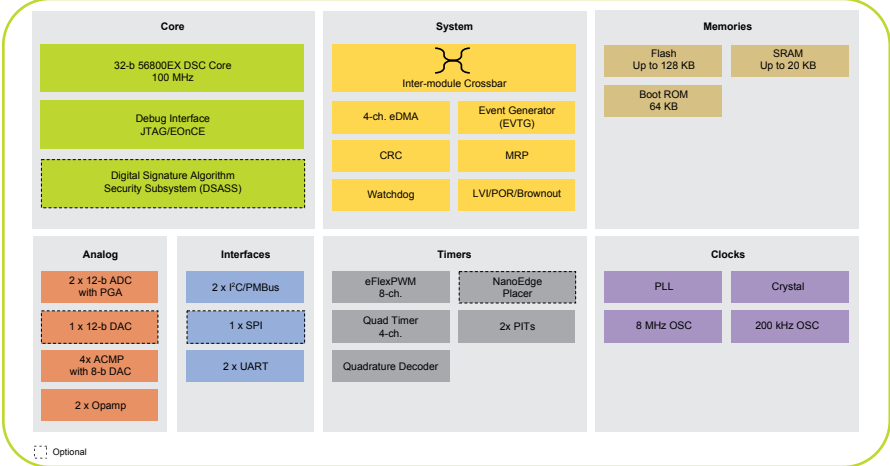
Core

32-b 56800EX DSC Core
100 MHz

Debug Interface
JTAG/EOnCE

Digital Signature Algorithm
Security Subsystem (DSASS)

System

Inter-module Crossbar

4-ch. eDMA

Event Generator
(EVTG)

CRC

MRP

Watchdog

LVI/POR/Brownout

Memories

Flash
Up to 128 KB

SRAM
Up to 20 KB

Boot ROM
64 KB

Analog

2 x 12-b ADC
with PGA

1 x 12-b DAC

4x ACMP
with 8-b DAC

2 x Opamp

Interfaces

2 x I$^2$C/PMBus

1 x SPI

2 x UART

Timers

eFlexPWM
8-ch.

NanoEdge
Placer

Quad Timer
4-ch.

2x PITs

Quadrature Decoder

Clocks

PLL

Crystal

8 MHz OSC

200 kHz OSC

Optional